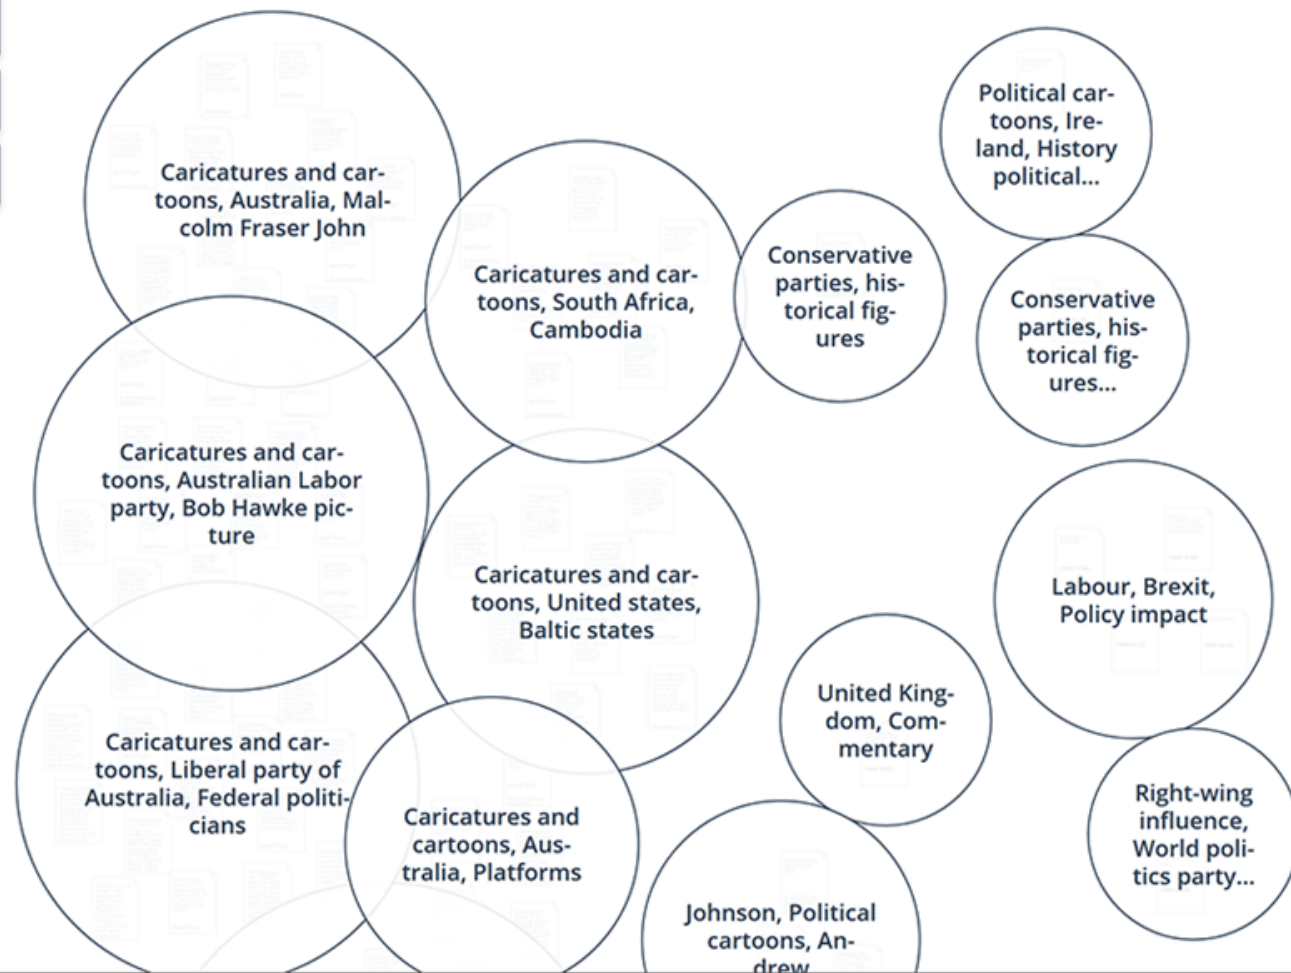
Caricatures and cartoons, Australia, Malcolm Fraser John

Caricatures and cartoons, South Africa, Cambodia

Conservative parties, historical figures

Political cartoons, Ireland, History political...

Conservative parties, historical figures...

Caricatures and cartoons, Australian Labor party, Bob Hawke picture

Caricatures and cartoons, United states, Baltic states

Labour, Brexit, Policy impact

United Kingdom, Commentary

Caricatures and cartoons, Liberal party of Australia, Federal politicians

Caricatures and cartoons, Australia, Platforms

Right-wing influence, World politics party...

Johnson, Political cartoons, Andrew